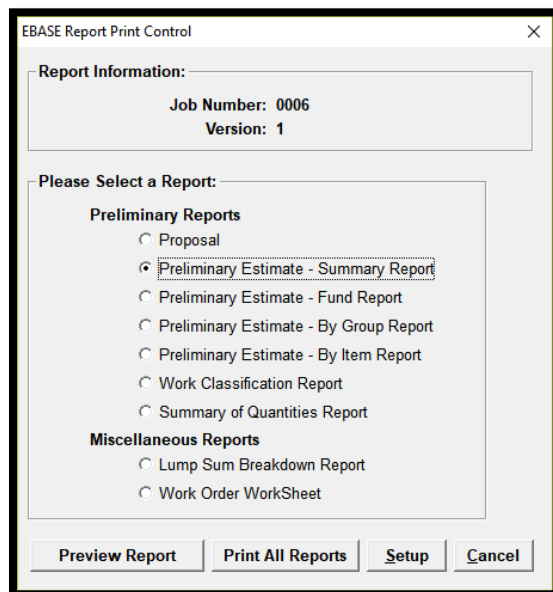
EBASE Report Print Control

×

Report Information:

Job Number: 0006
Version: 1

Please Select a Report:

Preliminary Reports

Proposal

Preliminary Estimate - Summary Report

Preliminary Estimate - Fund Report

Preliminary Estimate - By Group Report

Preliminary Estimate - By Item Report

Work Classification Report

Summary of Quantities Report

Miscellaneous Reports

Lump Sum Breakdown Report

Work Order WorkSheet

Preview Report | Print All Reports | Setup | Cancel